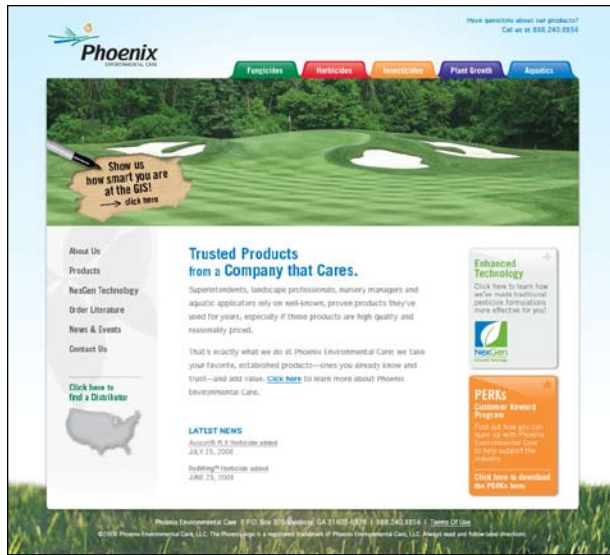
Phoenix
ENVIRONMENTAL CARE

Have questions about our products?
Call us at 888.240.8854

Fungicides
Herbicides
Insecticides
Plant Growth
Aquatics

Show us how smart you are at the GIS!
click here

About Us
Products
NexGen Technology
Order Literature
News & Events
Contact Us

Click here to find a Distributor

Trusted Products from a Company that Cares.

Superintendents, landscape professionals, nursery managers and aquatic applicators rely on well-known, proven products they've used for years, especially if these products are high quality and reasonably priced.

That's exactly what we do at Phoenix Environmental Care: we take your favorite, established products—ones you already know and trust—and add value. Click here to learn more about Phoenix Environmental Care.

LATEST NEWS
Avocet® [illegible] Herbicide added
JULY 25, 2008

RedWing™ Herbicide added
JUNE 25, 2008

Enhanced Technology
Click here to learn how we've made traditional pesticide formulations more effective for you!

NexGen

PERKs
Customer Reward Program
Find out how you can team up with Phoenix Environmental Care to help support the industry.
Click here to download the PERKs form

Phoenix Environmental Care | P.O. Box 375 Valdosta, GA 31603-0375 | 888.240.8854 | Terms Of Use
©2008 Phoenix Environmental Care, LLC. The Phoenix logo is a registered trademark of Phoenix Environmental Care, LLC. Always read and follow label directions.